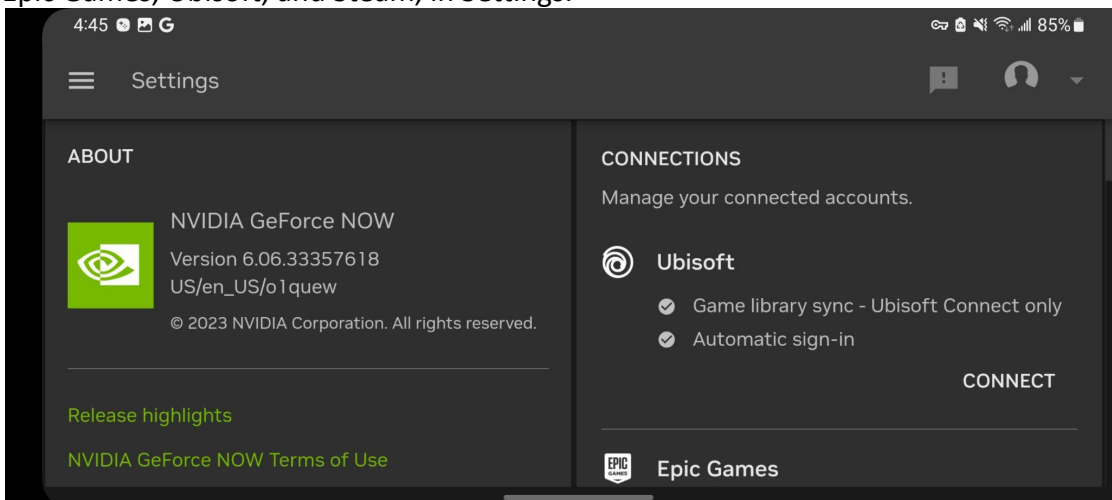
Epic Games, Ubisoft, and Steam, in Settings.

4:45

85%

Settings

ABOUT

NVIDIA GeForce NOW

Version 6.06.33357618

US/en_US/o1quew

© 2023 NVIDIA Corporation. All rights reserved.

Release highlights

NVIDIA GeForce NOW Terms of Use

CONNECTIONS

Manage your connected accounts.

Ubisoft

Game library sync - Ubisoft Connect only

Automatic sign-in

CONNECT

EPIC GAMES

Epic Games